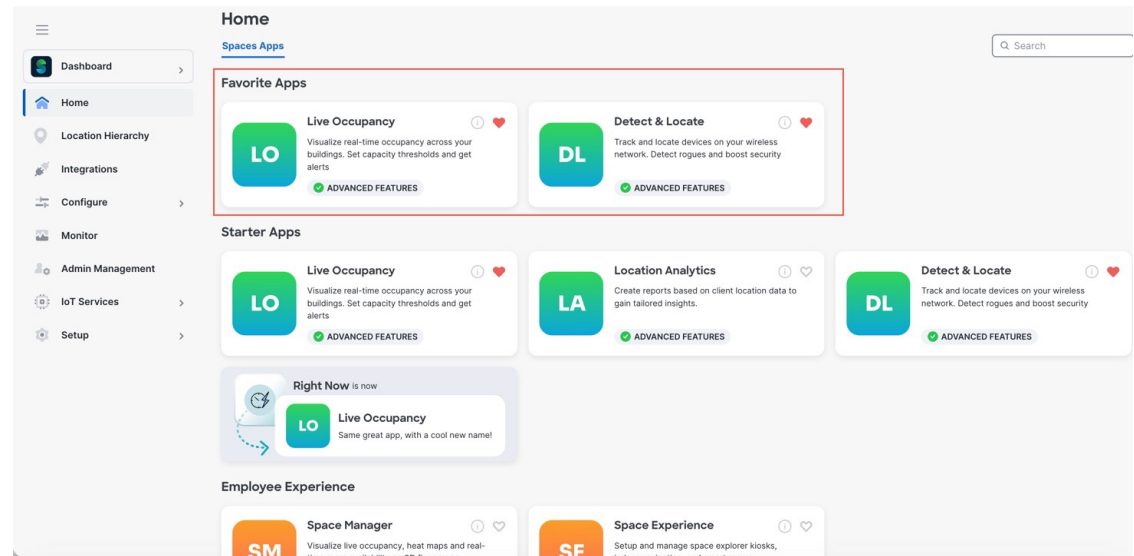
Dashboard

Home

Location Hierarchy

Integrations

Configure

Monitor

Admin Management

IoT Services

Setup

Home

Spaces Apps

Search

Favorite Apps

LO

Live Occupancy

Visualize real-time occupancy across your buildings. Set capacity thresholds and get alerts

ADVANCED FEATURES

DL

Detect & Locate

Track and locate devices on your wireless network. Detect rogues and boost security

ADVANCED FEATURES

Starter Apps

LO

Live Occupancy

Visualize real-time occupancy across your buildings. Set capacity thresholds and get alerts

ADVANCED FEATURES

LA

Location Analytics

Create reports based on client location data to gain tailored insights.

ADVANCED FEATURES

DL

Detect & Locate

Track and locate devices on your wireless network. Detect rogues and boost security

ADVANCED FEATURES

Right Now is now

LO

Live Occupancy

Same great app, with a cool new name!

Employee Experience

SM

Space Manager

Visualize live occupancy, heat maps and real-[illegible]

SE

Space Experience

Setup and manage space explorer kiosks, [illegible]